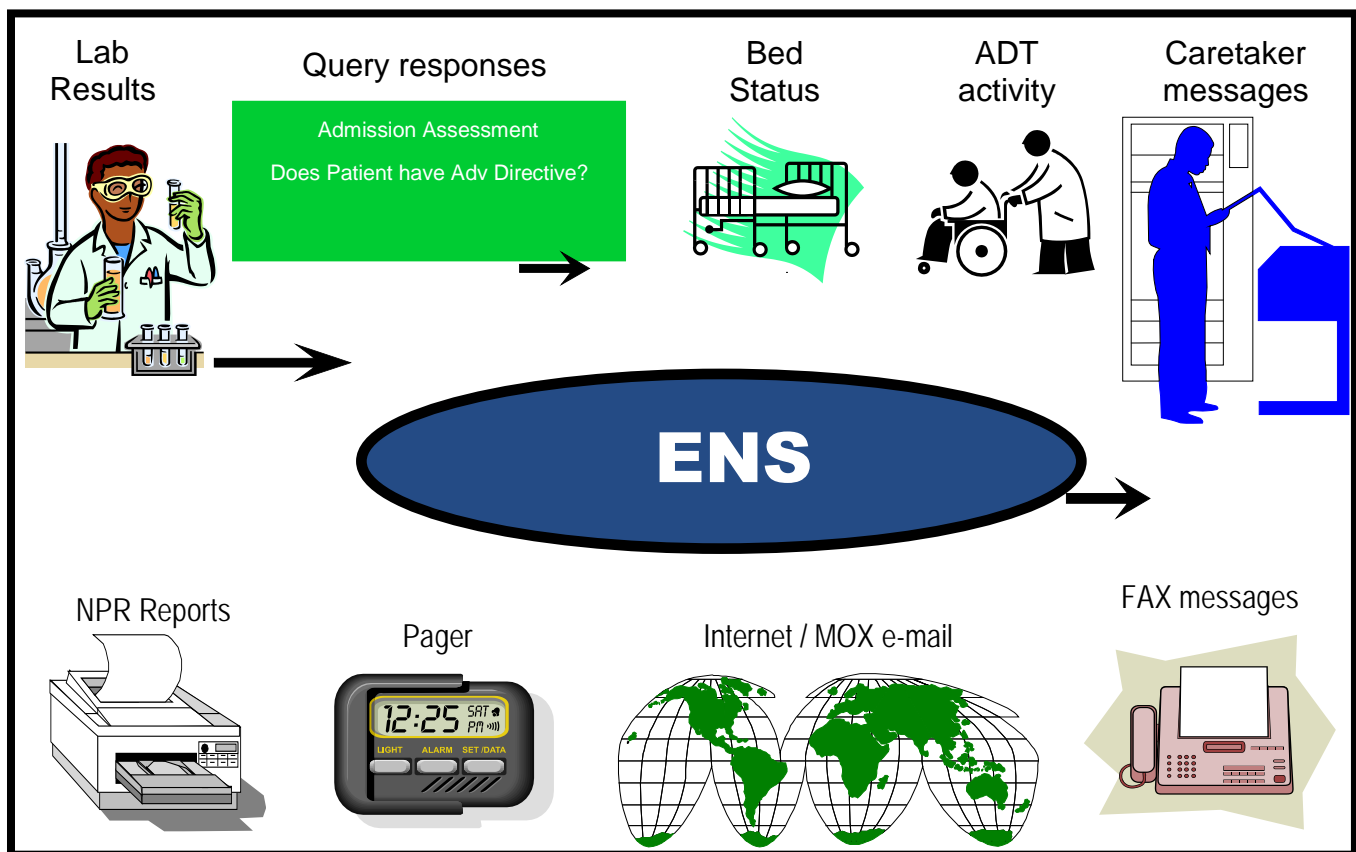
Lab Results

Query responses

Admission Assessment

Does Patient have Adv Directive?

Bed Status

ADT activity

Caretaker messages

ENS

NPR Reports

Pager

12:25 SAT PM

LIGHT ALARM SET/DATA

Internet / MOX e-mail

FAX messages